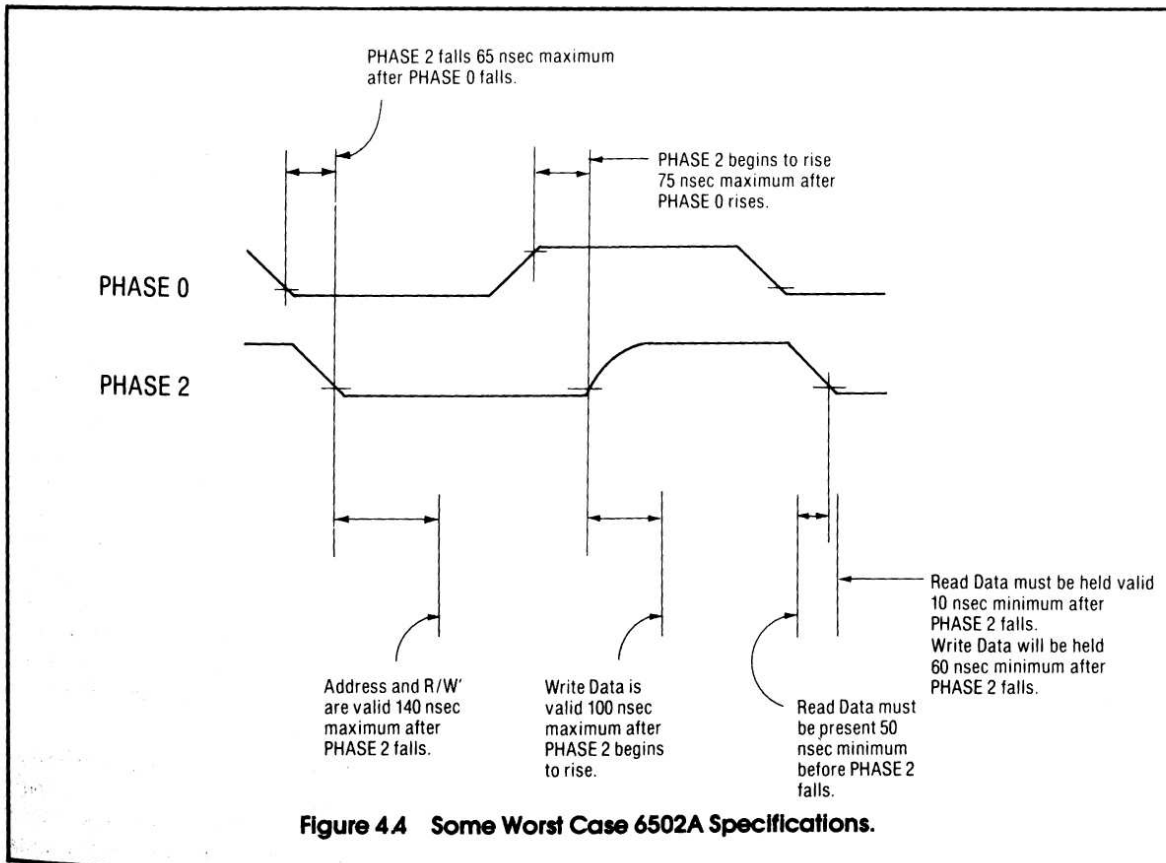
PHASE 2 falls 65 nsec maximum after PHASE 0 falls.

PHASE 2 begins to rise 75 nsec maximum after PHASE 0 rises.

PHASE 0

PHASE 2

Read Data must be held valid 10 nsec minimum after PHASE 2 falls.
Write Data will be held 60 nsec minimum after PHASE 2 falls.

Address and R/W' are valid 140 nsec maximum after PHASE 2 falls.

Write Data is valid 100 nsec maximum after PHASE 2 begins to rise.

Read Data must be present 50 nsec minimum before PHASE 2 falls.

Figure 4.4 Some Worst Case 6502A Specifications.